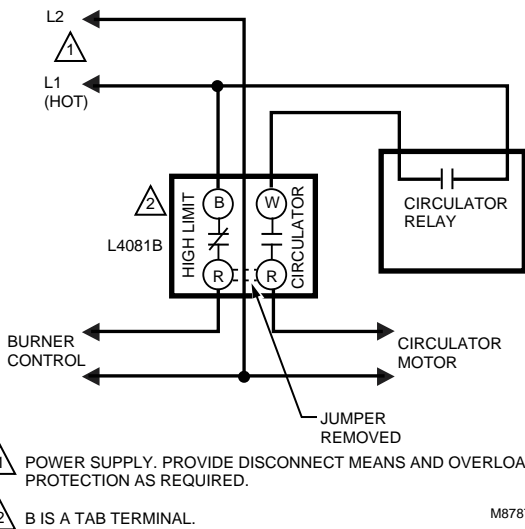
L2

1

L1
(HOT)

2

L4081B

HIGH LIMIT

B

R

W

R

CIRCULATOR

R

CIRCULATOR RELAY

BURNER CONTROL

CIRCULATOR MOTOR

JUMPER REMOVED

1 POWER SUPPLY. PROVIDE DISCONNECT MEANS AND OVERLOA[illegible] PROTECTION AS REQUIRED.

2 B IS A TAB TERMINAL.

M878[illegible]